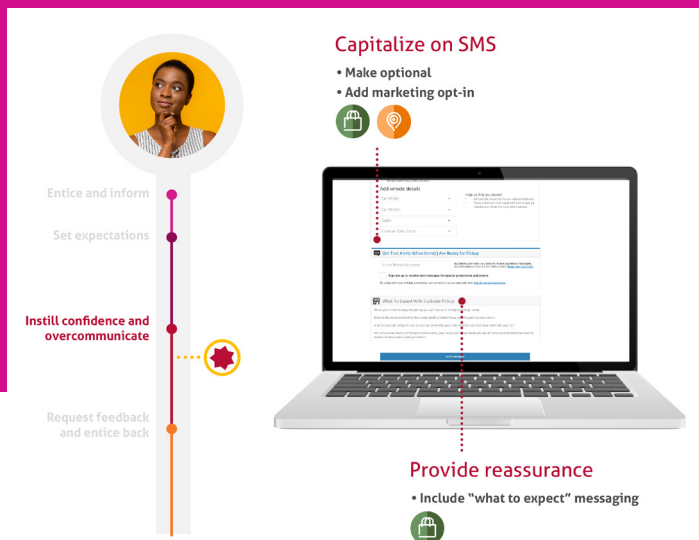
Capitalize on SMS

• Make optional
• Add marketing opt-in

Entice and inform

Set expectations

Instill confidence and overcommunicate

Request feedback and entice back

Add vehicle details

Get Text Alerts When Item(s) Are Ready for Pickup

What to Expect With Curbside Pickup

Provide reassurance

• Include "what to expect" messaging